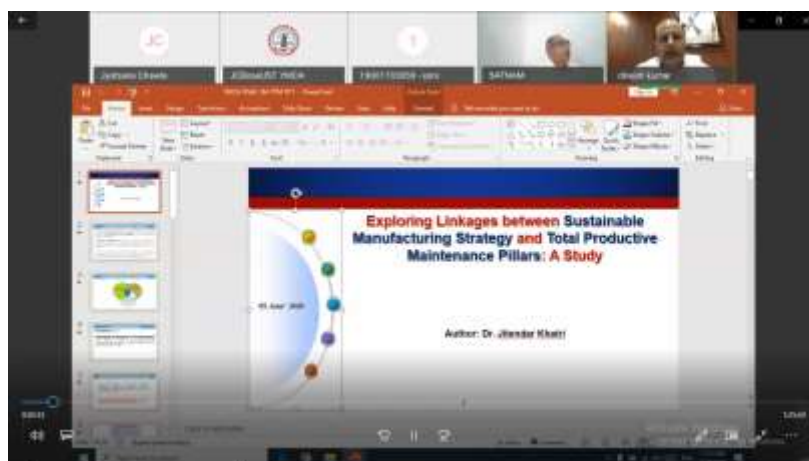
JC

Jyotsana Chawla

JGBoseUST INDIA

SATNAM

Exploring Linkages between Sustainable Manufacturing Strategy and Total Productive Maintenance Pillars: A Study

05 June' 2020

Author: Dr. Jitender Khatri